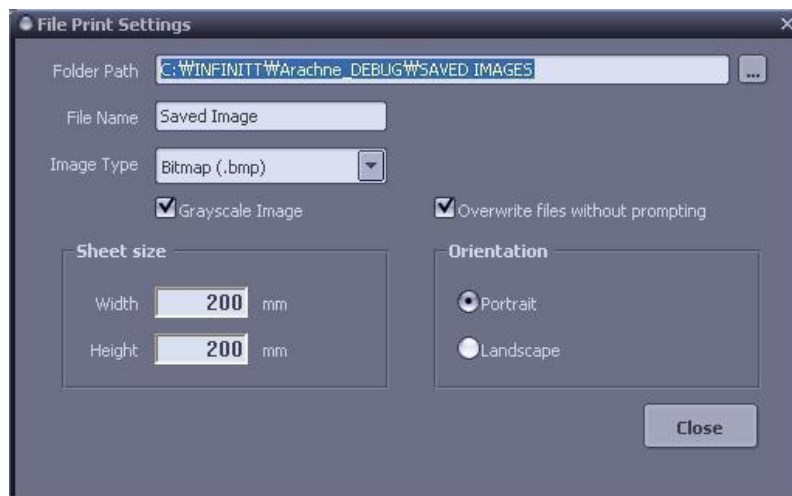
File Print Settings

×

Folder Path C:₩INFINITT₩Arachne_DEBUG₩SAVED IMAGES ...

File Name Saved Image

Image Type Bitmap (.bmp)

Grayscale Image

Overwrite files without prompting

Sheet size

Width 200 mm

Height 200 mm

Orientation

Portrait

Landscape

Close